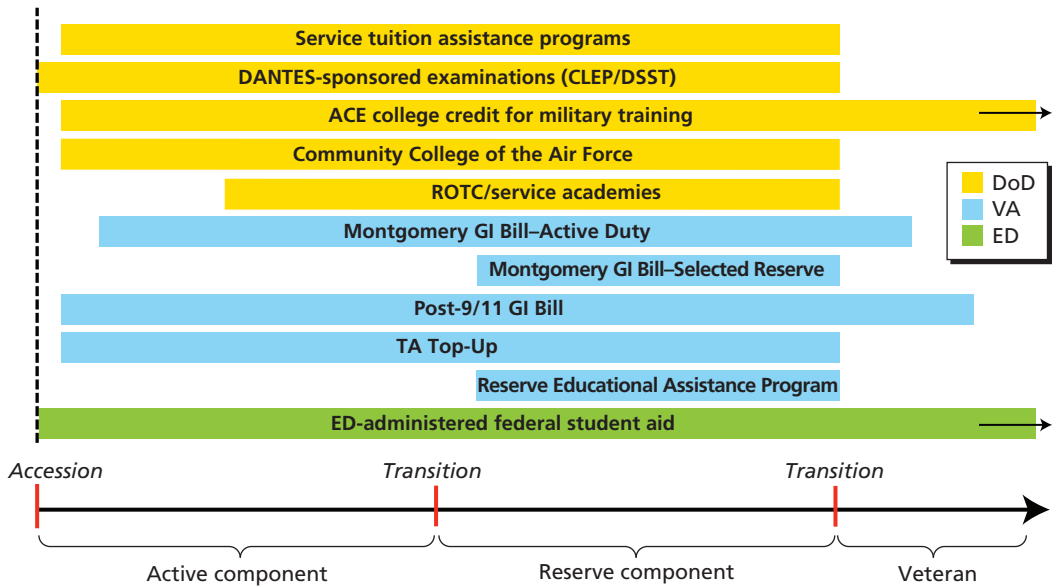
Service tuition assistance programs

DANTES-sponsored examinations (CLEP/DSST)

ACE college credit for military training

Community College of the Air Force

ROTC/service academies

Montgomery GI Bill–Active Duty

Montgomery GI Bill–Selected Reserve

Post-9/11 GI Bill

TA Top-Up

Reserve Educational Assistance Program

ED-administered federal student aid

DoD
VA
ED

Accession
Transition
Transition

Active component
Reserve component
Veteran